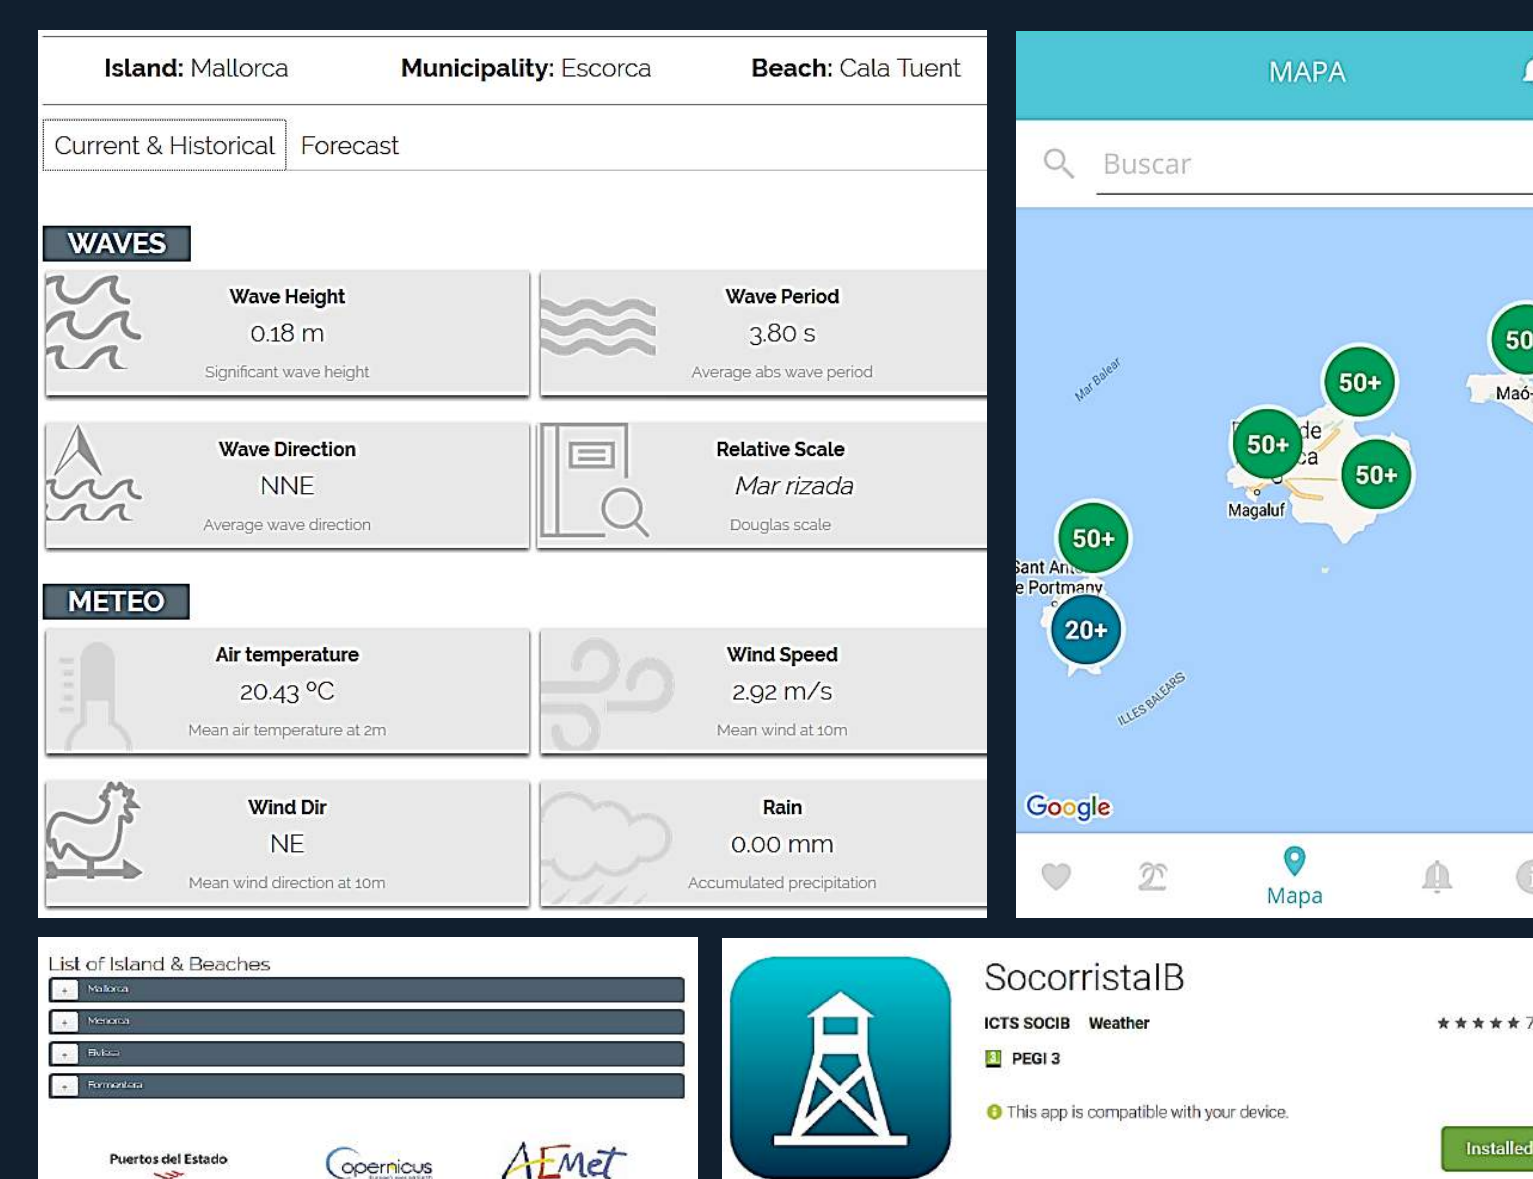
**Island:** Mallorca **Municipality:** Escorca **Beach:** Cala Tuent

Current & Historical Forecast

WAVES

Wave Height
0.18 m
Significant wave height

Wave Period
3.80 s
Average abs wave period

Wave Direction
NNE
Average wave direction

Relative Scale
*Mar rizada*
Douglas scale

METEO

Air temperature
20.43 °C
Mean air temperature at 2m

Wind Speed
2.92 m/s
Mean wind at 10m

Wind Dir
NE
Mean wind direction at 10m

Rain
0.00 mm
Accumulated precipitation

MAPA

Buscar

50+ 50+ 50+ 50+ 50+ 20+

Mar Balear

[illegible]de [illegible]ca

Magaluf

Sant An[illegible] e Portmany

Maó-

ILLES BALEARS

Google

Mapa

List of Island & Beaches

+ Mallorca
+ Menorca
+ Eivissa
+ Formentera

Puertos del Estado

Copernicus

AEMet

SocorristaIB

ICTS SOCIB Weather

PEGI 3

This app is compatible with your device.

Installed